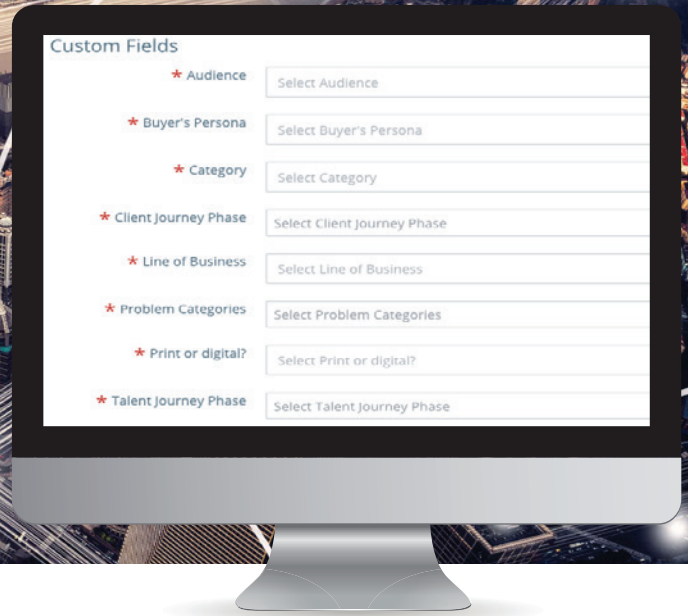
Custom Fields

* Audience | Select Audience

* Buyer's Persona | Select Buyer's Persona

* Category | Select Category

* Client Journey Phase | Select Client Journey Phase

* Line of Business | Select Line of Business

* Problem Categories | Select Problem Categories

* Print or digital? | Select Print or digital?

* Talent Journey Phase | Select Talent Journey Phase